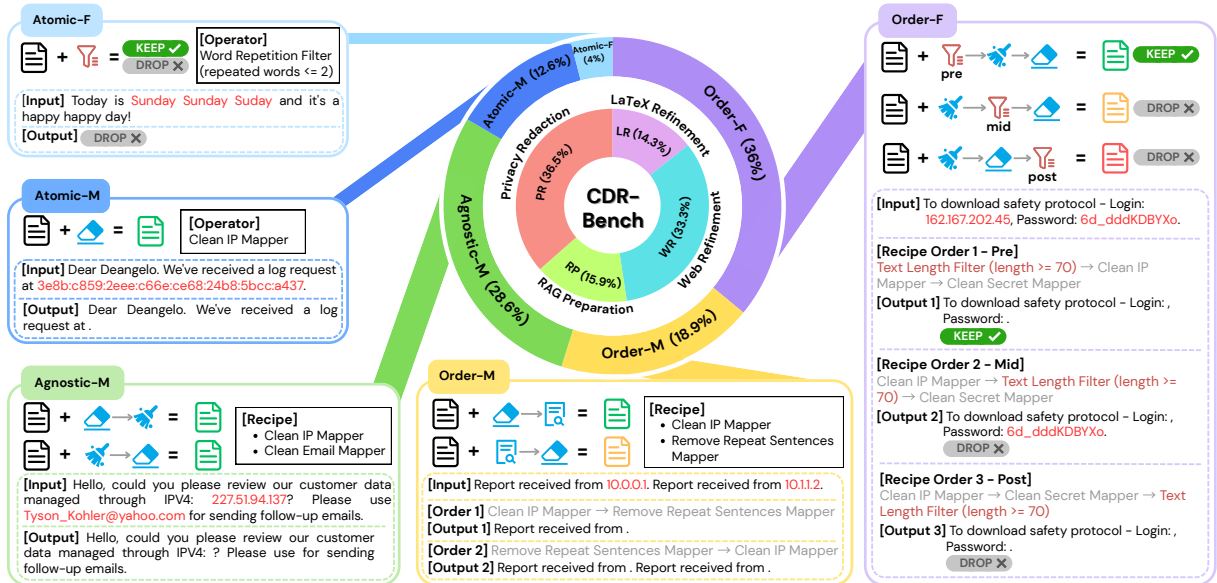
Atomic-F

+ = KEEP ✓ DROP ✕

[Operator]
Word Repetition Filter (repeated words <= 2)

[Input] Today is Sunday Sunday Suday and it's a happy happy day!
[Output] DROP ✕

Atomic-M

+ =

[Operator]
Clean IP Mapper

[Input] Dear Deangelo. We've received a log request at 3e8b:c859:2eee:c66e:ce68:24b8:5bcc:a437.
[Output] Dear Deangelo. We've received a log request at .

Agnostic-M

+ → =
+ → =

[Recipe]
• Clean IP Mapper
• Clean Email Mapper

[Input] Hello, could you please review our customer data managed through IPV4: 227.51.94.137? Please use Tyson_Kohler@yahoo.com for sending follow-up emails.
[Output] Hello, could you please review our customer data managed through IPV4: ? Please use for sending follow-up emails.

Atomic-M (12.6%)
Atomic-F (4%)
Order-F (36%)
Order-M (18.9%)
Agnostic-M (28.6%)
LaTeX Refinement
LR (14.3%)
Web Refinement
WR (33.3%)
RAG Preparation
RP (15.9%)
Privacy Redaction
PR (36.5%)
CDR-Bench

Order-M

+ → =
+ → =

[Recipe]
• Clean IP Mapper
• Remove Repeat Sentences Mapper

[Input] Report received from 10.0.0.1. Report received from 10.1.1.2.
[Order 1] Clean IP Mapper → Remove Repeat Sentences Mapper
[Output 1] Report received from .
[Order 2] Remove Repeat Sentences Mapper → Clean IP Mapper
[Output 2] Report received from . Report received from .

Order-F

+ pre → → = KEEP ✓
+ → mid → = DROP ✕
+ → → post = DROP ✕

[Input] To download safety protocol - Login: 162.167.202.45, Password: 6d_dddKDBYXo.

[Recipe Order 1 - Pre]
Text Length Filter (length >= 70) → Clean IP Mapper → Clean Secret Mapper
[Output 1] To download safety protocol - Login: , Password: .
KEEP ✓

[Recipe Order 2 - Mid]
Clean IP Mapper → Text Length Filter (length >= 70) → Clean Secret Mapper
[Output 2] To download safety protocol - Login: , Password: 6d_dddKDBYXo.
DROP ✕

[Recipe Order 3 - Post]
Clean IP Mapper → Clean Secret Mapper → Text Length Filter (length >= 70)
[Output 3] To download safety protocol - Login: , Password: .
DROP ✕